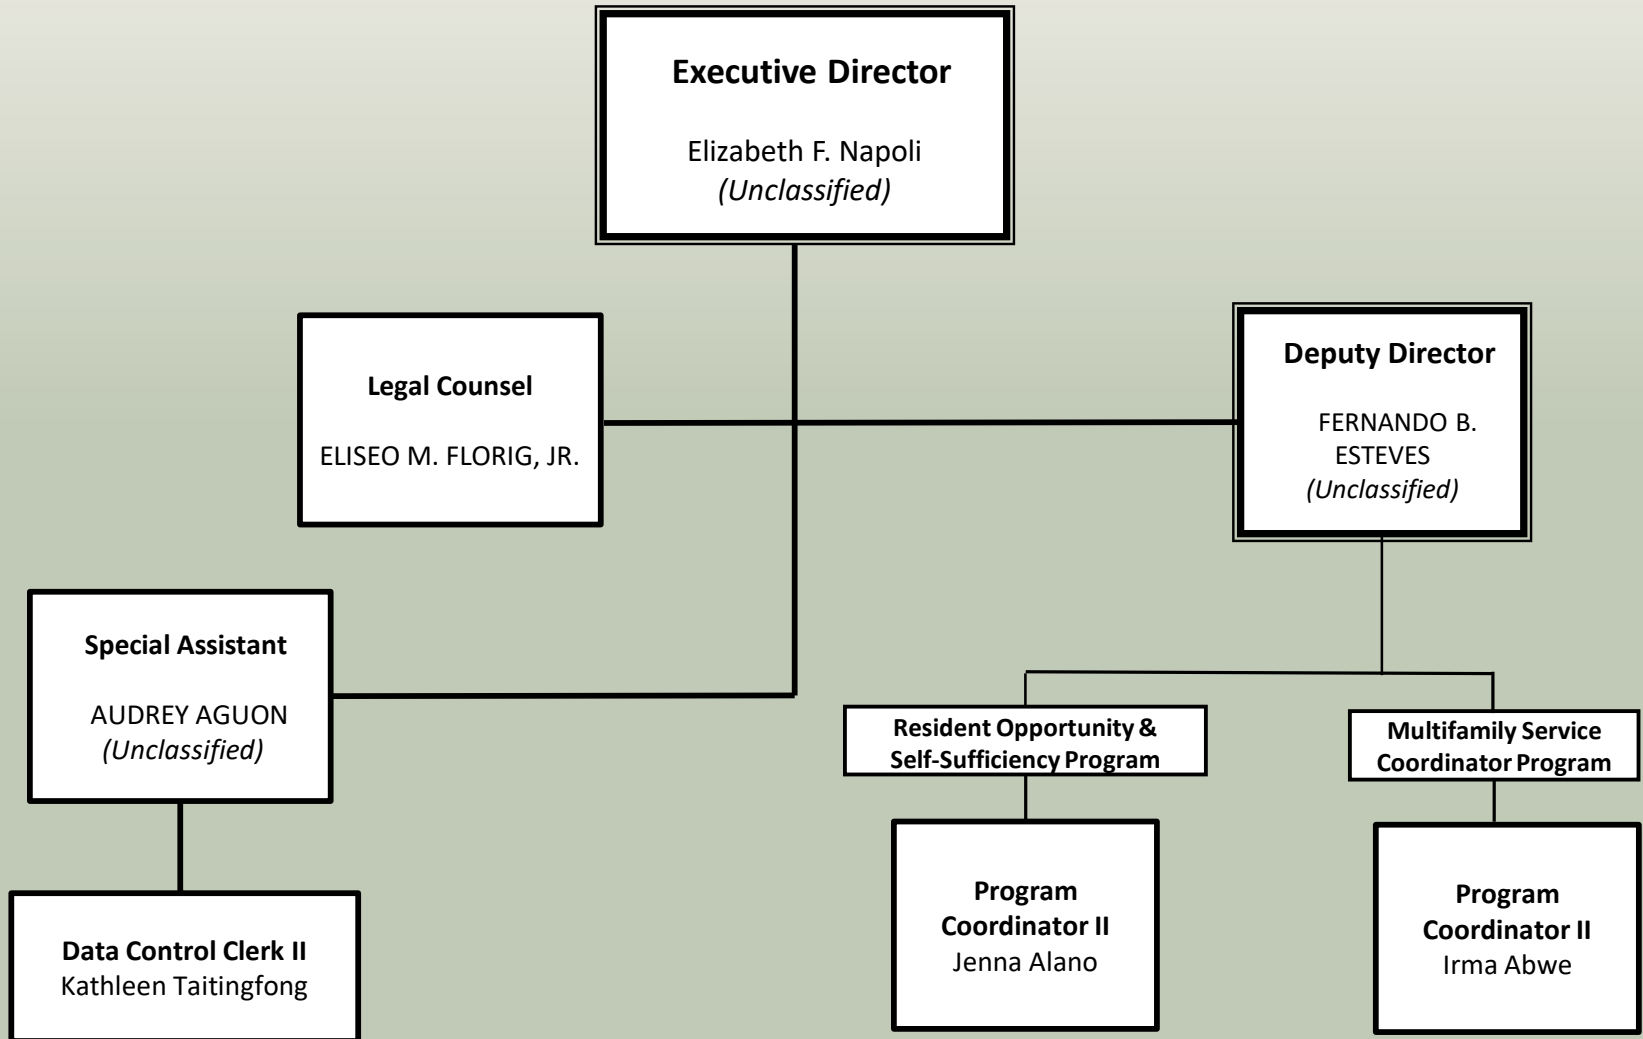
Executive Director

Elizabeth F. Napoli
*(Unclassified)*

Legal Counsel

ELISEO M. FLORIG, JR.

Deputy Director

FERNANDO B. ESTEVES
*(Unclassified)*

Special Assistant

AUDREY AGUON
*(Unclassified)*

Data Control Clerk II
Kathleen Taitingfong

Resident Opportunity & Self-Sufficiency Program

Program Coordinator II
Jenna Alano

Multifamily Service Coordinator Program

Program Coordinator II
Irma Abwe